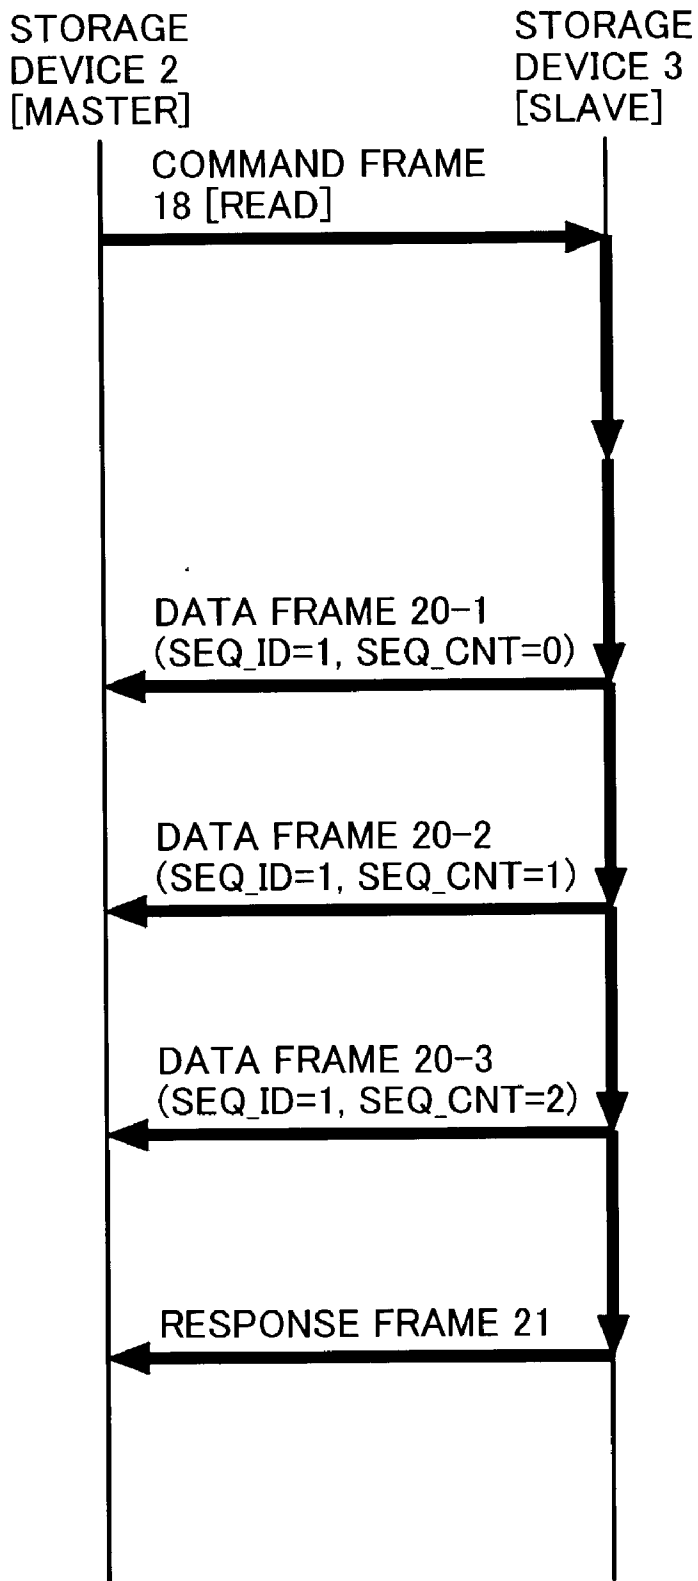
STORAGE DEVICE 2 [MASTER]

STORAGE DEVICE 3 [SLAVE]

COMMAND FRAME 18 [READ]

DATA FRAME 20-1 (SEQ_ID=1, SEQ_CNT=0)

DATA FRAME 20-2 (SEQ_ID=1, SEQ_CNT=1)

DATA FRAME 20-3 (SEQ_ID=1, SEQ_CNT=2)

RESPONSE FRAME 21